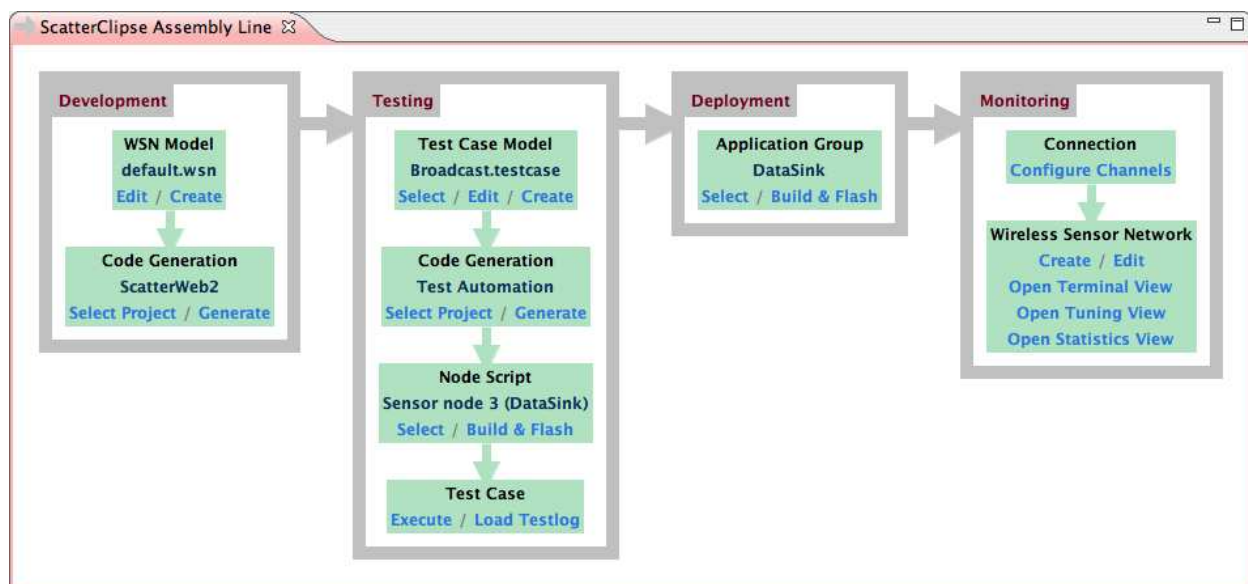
ScatterClipse Assembly Line

Development

WSN Model
default.wsn
Edit / Create

Code Generation
ScatterWeb2
Select Project / Generate

Testing

Test Case Model
Broadcast.testcase
Select / Edit / Create

Code Generation
Test Automation
Select Project / Generate

Node Script
Sensor node 3 (DataSink)
Select / Build & Flash

Test Case
Execute / Load Testlog

Deployment

Application Group
DataSink
Select / Build & Flash

Monitoring

Connection
Configure Channels

Wireless Sensor Network
Create / Edit
Open Terminal View
Open Tuning View
Open Statistics View